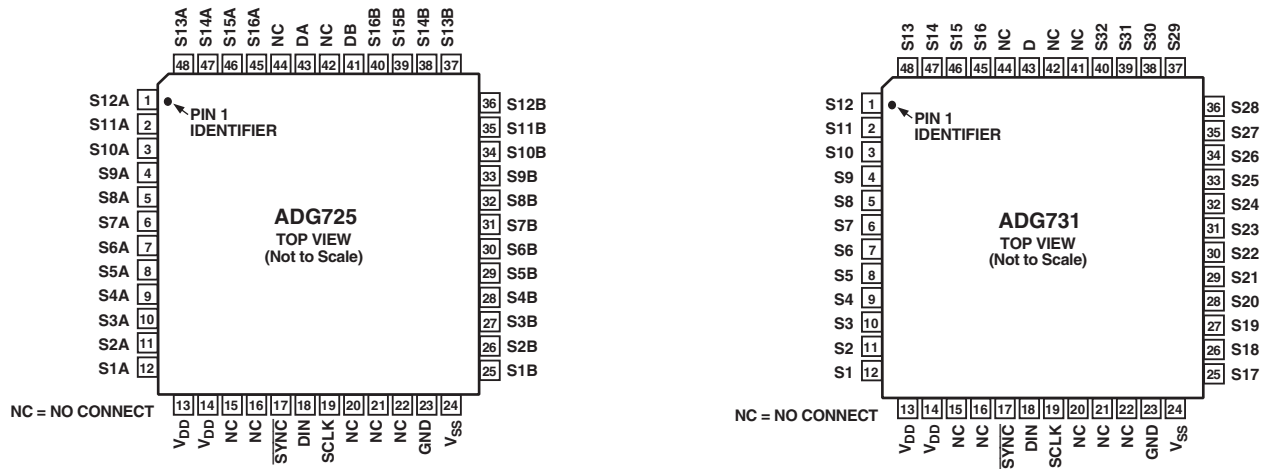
S13A 48
S14A 47
S15A 46
S16A 45
NC 44
DA 43
NC 42
DB 41
S16B 40
S15B 39
S14B 38
S13B 37

S12A 1
S11A 2
S10A 3
S9A 4
S8A 5
S7A 6
S6A 7
S5A 8
S4A 9
S3A 10
S2A 11
S1A 12

PIN 1 IDENTIFIER

ADG725
TOP VIEW
(Not to Scale)

36 S12B
35 S11B
34 S10B
33 S9B
32 S8B
31 S7B
30 S6B
29 S5B
28 S4B
27 S3B
26 S2B
25 S1B

NC = NO CONNECT

13 $V_{DD}$
14 $V_{DD}$
15 NC
16 NC
17 $\overline{SYNC}$
18 DIN
19 SCLK
20 NC
21 NC
22 NC
23 GND
24 $V_{SS}$

S13 48
S14 47
S15 46
S16 45
NC 44
D 43
NC 42
NC 41
S32 40
S31 39
S30 38
S29 37

S12 1
S11 2
S10 3
S9 4
S8 5
S7 6
S6 7
S5 8
S4 9
S3 10
S2 11
S1 12

PIN 1 IDENTIFIER

ADG731
TOP VIEW
(Not to Scale)

36 S28
35 S27
34 S26
33 S25
32 S24
31 S23
30 S22
29 S21
28 S20
27 S19
26 S18
25 S17

NC = NO CONNECT

13 $V_{DD}$
14 $V_{DD}$
15 NC
16 NC
17 $\overline{SYNC}$
18 DIN
19 SCLK
20 NC
21 NC
22 NC
23 GND
24 $V_{SS}$